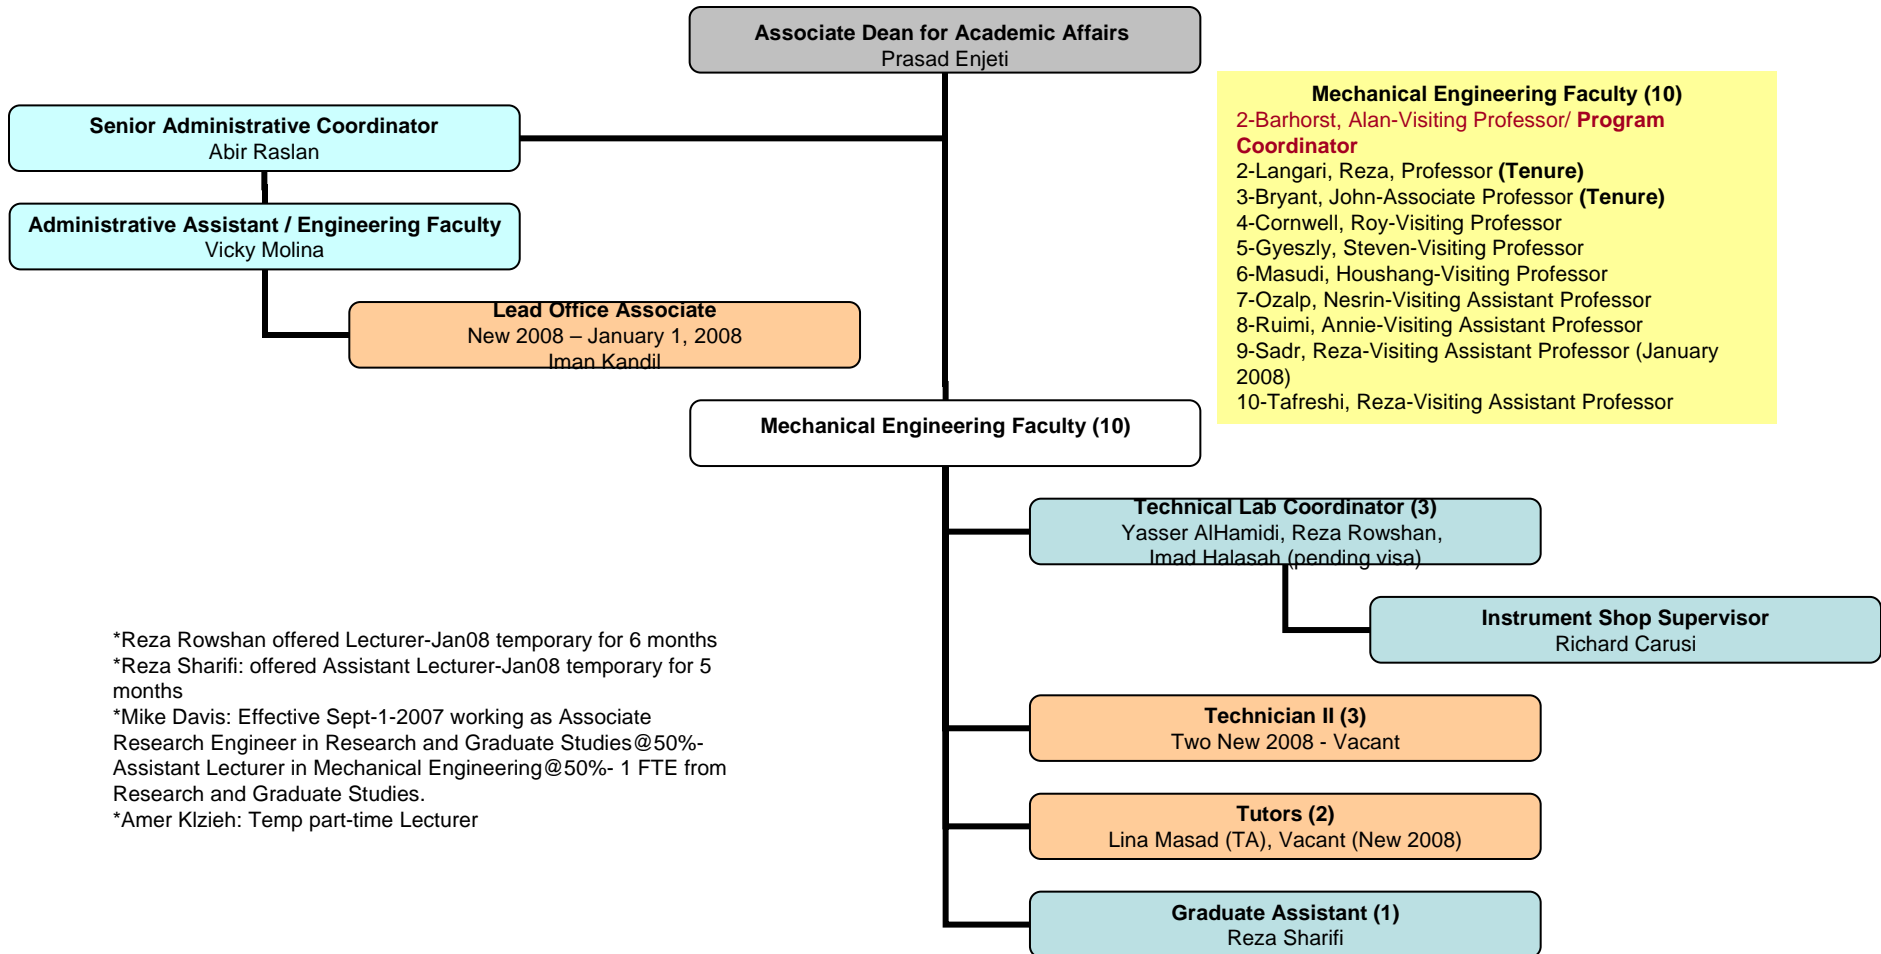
Associate Dean for Academic Affairs
Prasad Enjeti

Senior Administrative Coordinator
Abir Raslan

Administrative Assistant / Engineering Faculty
Vicky Molina

Lead Office Associate
New 2008 – January 1, 2008
Iman Kandil

Mechanical Engineering Faculty (10)
2-Barhorst, Alan-Visiting Professor/ Program Coordinator
2-Langari, Reza, Professor (Tenure)
3-Bryant, John-Associate Professor (Tenure)
4-Cornwell, Roy-Visiting Professor
5-Gyeszly, Steven-Visiting Professor
6-Masudi, Houshang-Visiting Professor
7-Ozalp, Nesrin-Visiting Assistant Professor
8-Ruimi, Annie-Visiting Assistant Professor
9-Sadr, Reza-Visiting Assistant Professor (January 2008)
10-Tafreshi, Reza-Visiting Assistant Professor

Mechanical Engineering Faculty (10)

Technical Lab Coordinator (3)
Yasser AlHamidi, Reza Rowshan, Imad Halasah (pending visa)

Instrument Shop Supervisor
Richard Carusi

*Reza Rowshan offered Lecturer-Jan08 temporary for 6 months
*Reza Sharifi: offered Assistant Lecturer-Jan08 temporary for 5 months
*Mike Davis: Effective Sept-1-2007 working as Associate Research Engineer in Research and Graduate Studies@50%- Assistant Lecturer in Mechanical Engineering@50%- 1 FTE from Research and Graduate Studies.
*Amer Klzieh: Temp part-time Lecturer

Technician II (3)
Two New 2008 - Vacant

Tutors (2)
Lina Masad (TA), Vacant (New 2008)

Graduate Assistant (1)
Reza Sharifi